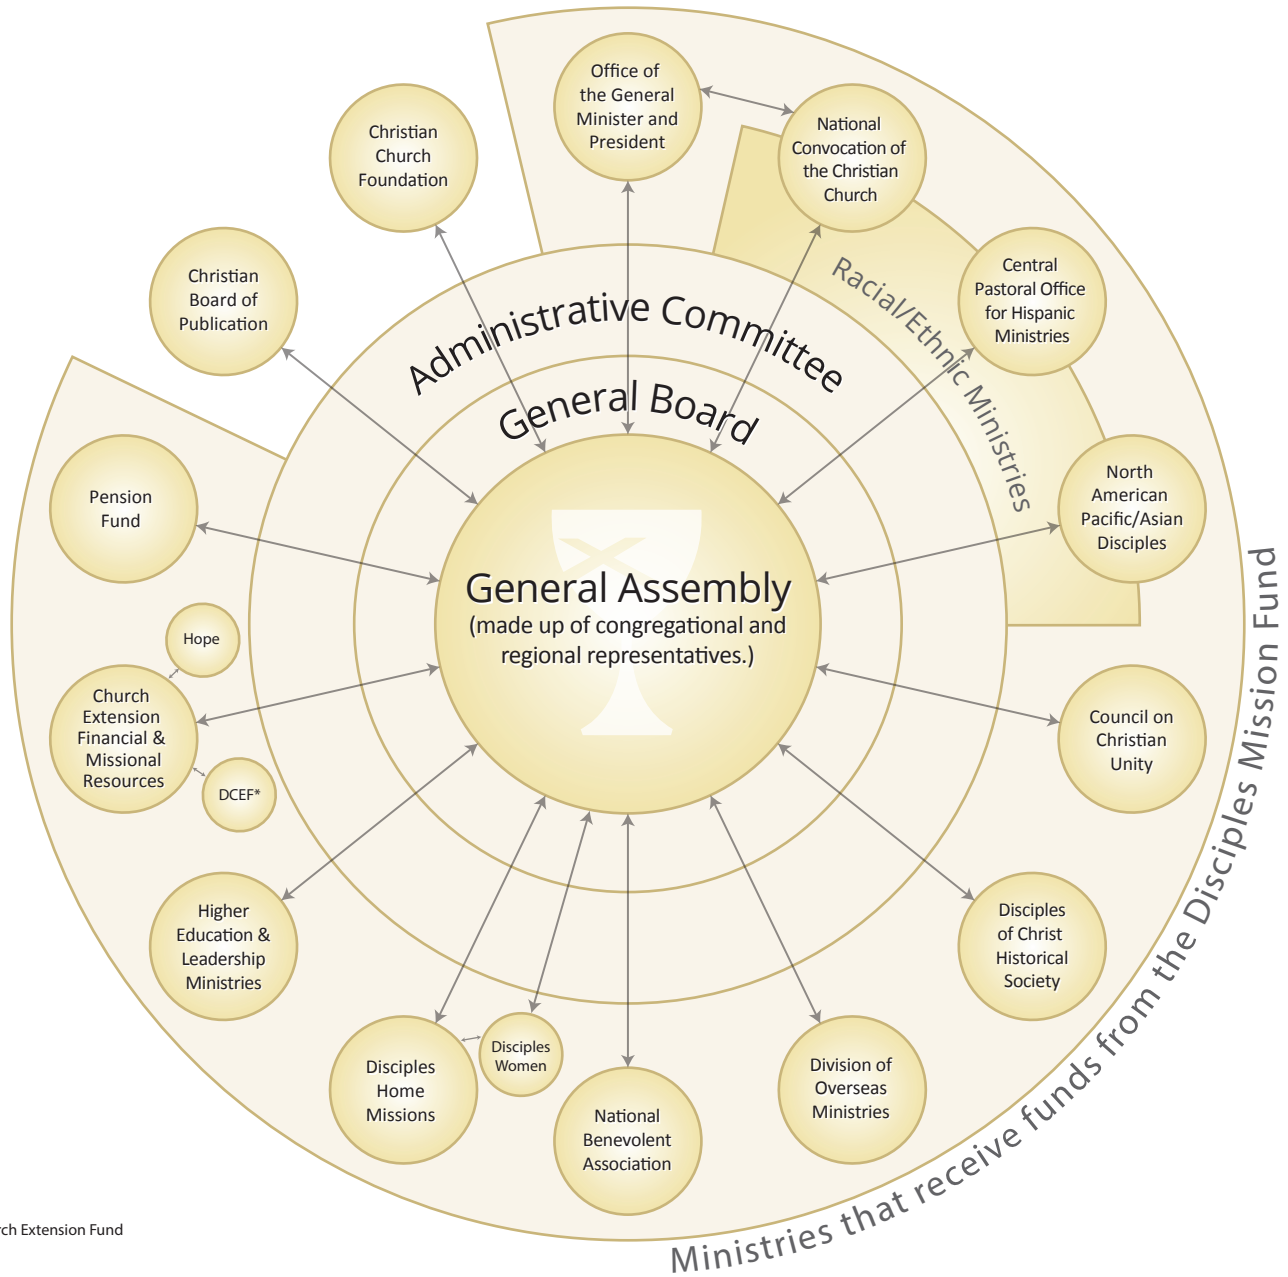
Office of the General Minister and President

National Convocation of the Christian Church

Christian Church Foundation

Christian Board of Publication

Central Pastoral Office for Hispanic Ministries

Racial/Ethnic Ministries

Administrative Committee

General Board

North American Pacific/Asian Disciples

Pension Fund

General Assembly
(made up of congregational and regional representatives.)

Hope

Church Extension Financial & Missional Resources

DCEF*

Council on Christian Unity

Higher Education & Leadership Ministries

Disciples of Christ Historical Society

Disciples Women

Disciples Home Missions

National Benevolent Association

Division of Overseas Ministries

Ministries that receive funds from the Disciples Mission Fund

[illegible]rch Extension Fund